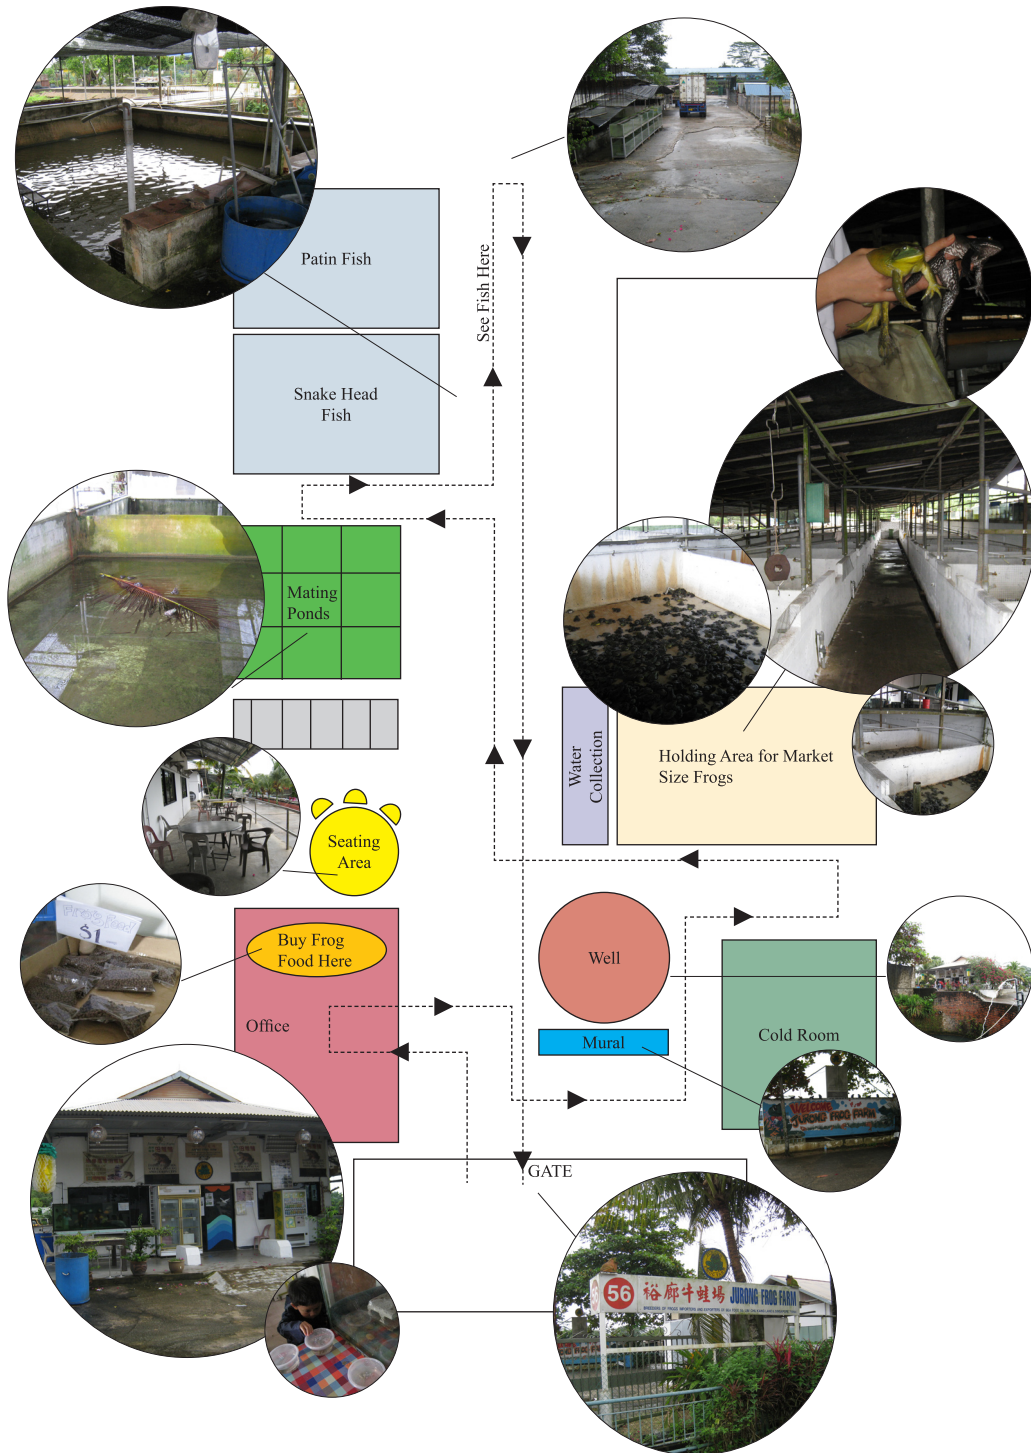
Patin Fish

Snake Head Fish

See Fish Here

Mating Ponds

Seating Area

Water Collection

Holding Area for Market Size Frogs

Frogs Food
$1

Buy Frog Food Here

Office

Well

Mural

Cold Room

WELCOME JURONG FROG FARM

GATE

56 裕廊牛蛙場 JURONG FROG FARM